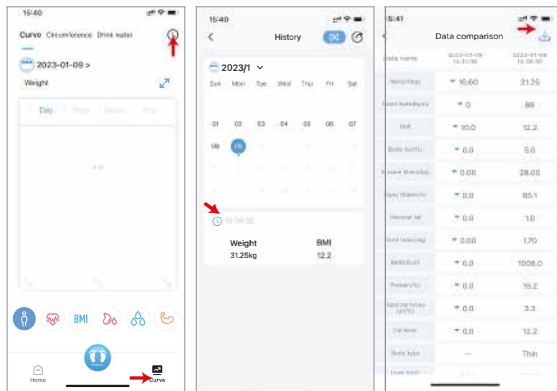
15:40

Curve Circumference Drink water

2023-01-09 >

Weight

Day Week Month Year

BMI

Home

Curve

15:40

History

2023/1

Sun Mon Tue Wed Thu Fri Sat

01 02 03 04 05 06 07

08 09

16:38:32

| Weight | BMI |
|---|---|
| 31.25kg | 12.2 |

15:41

Data comparison

| Data name | 2023-01-09 15:40:00 | 2023-01-09 16:38:32 |
|---|---|---|
| Weight(kg) | 15.60 | 31.25 |
| Good Nutrition | 0 | 88 |
| BMI | 10.0 | 12.2 |
| Body fat(%) | 0.0 | 5.0 |
| Muscle Mass(kg) | 0.00 | 28.05 |
| Body Water(%) | 0.0 | 65.1 |
| Visceral fat | 0.0 | 1.0 |
| Bone mass(kg) | 0.00 | 1.70 |
| BMR(kcal) | 0.0 | 1008.0 |
| Protein(%) | 0.0 | 19.2 |
| Subcutaneous fat(%) | 0.0 | 3.3 |
| Fat level | 0.0 | 12.2 |
| Body type | — | Thin |